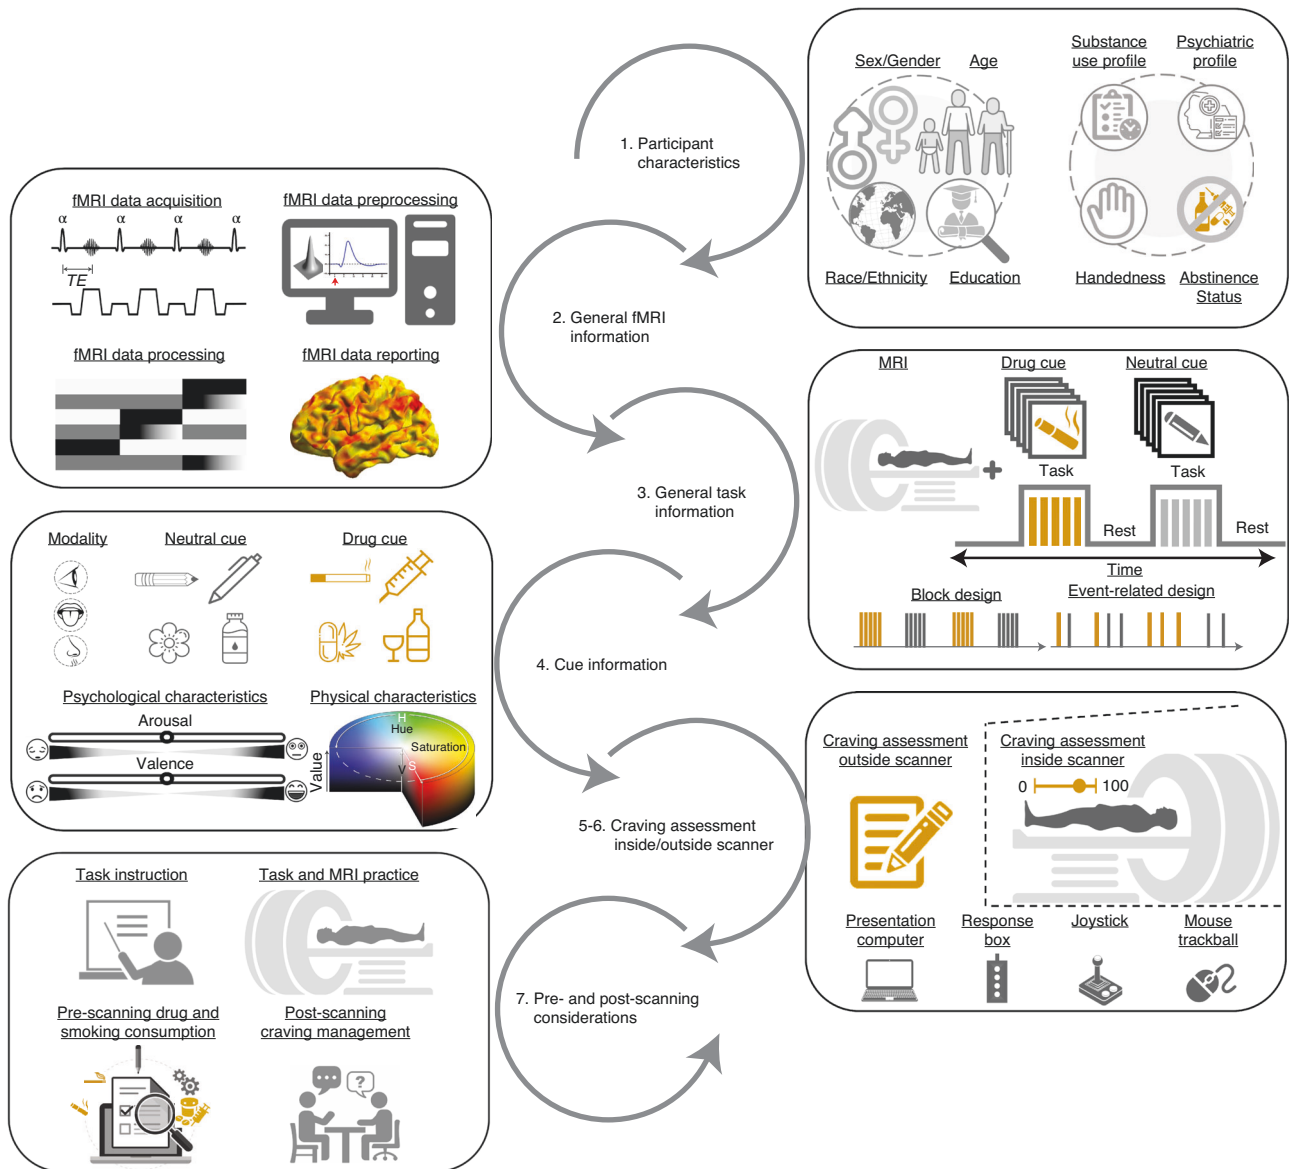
1. Participant characteristics

Sex/Gender Age

Substance use profile

Psychiatric profile

Race/Ethnicity Education

Handedness Abstinence Status

fMRI data acquisition

α α α α

TE

fMRI data preprocessing

fMRI data processing

fMRI data reporting

2. General fMRI information

MRI

Drug cue

Neutral cue

Task

Task

Rest

Rest

Time

Block design

Event-related design

3. General task information

Modality

Neutral cue

Drug cue

Psychological characteristics

Physical characteristics

Arousal

Valence

H

Hue

Saturation

Value

V

S

4. Cue information

Craving assessment outside scanner

Craving assessment inside scanner

0 100

5-6. Craving assessment inside/outside scanner

Presentation computer

Response box

Joystick

Mouse trackball

Task instruction

Task and MRI practice

Pre-scanning drug and smoking consumption

Post-scanning craving management

7. Pre- and post-scanning considerations